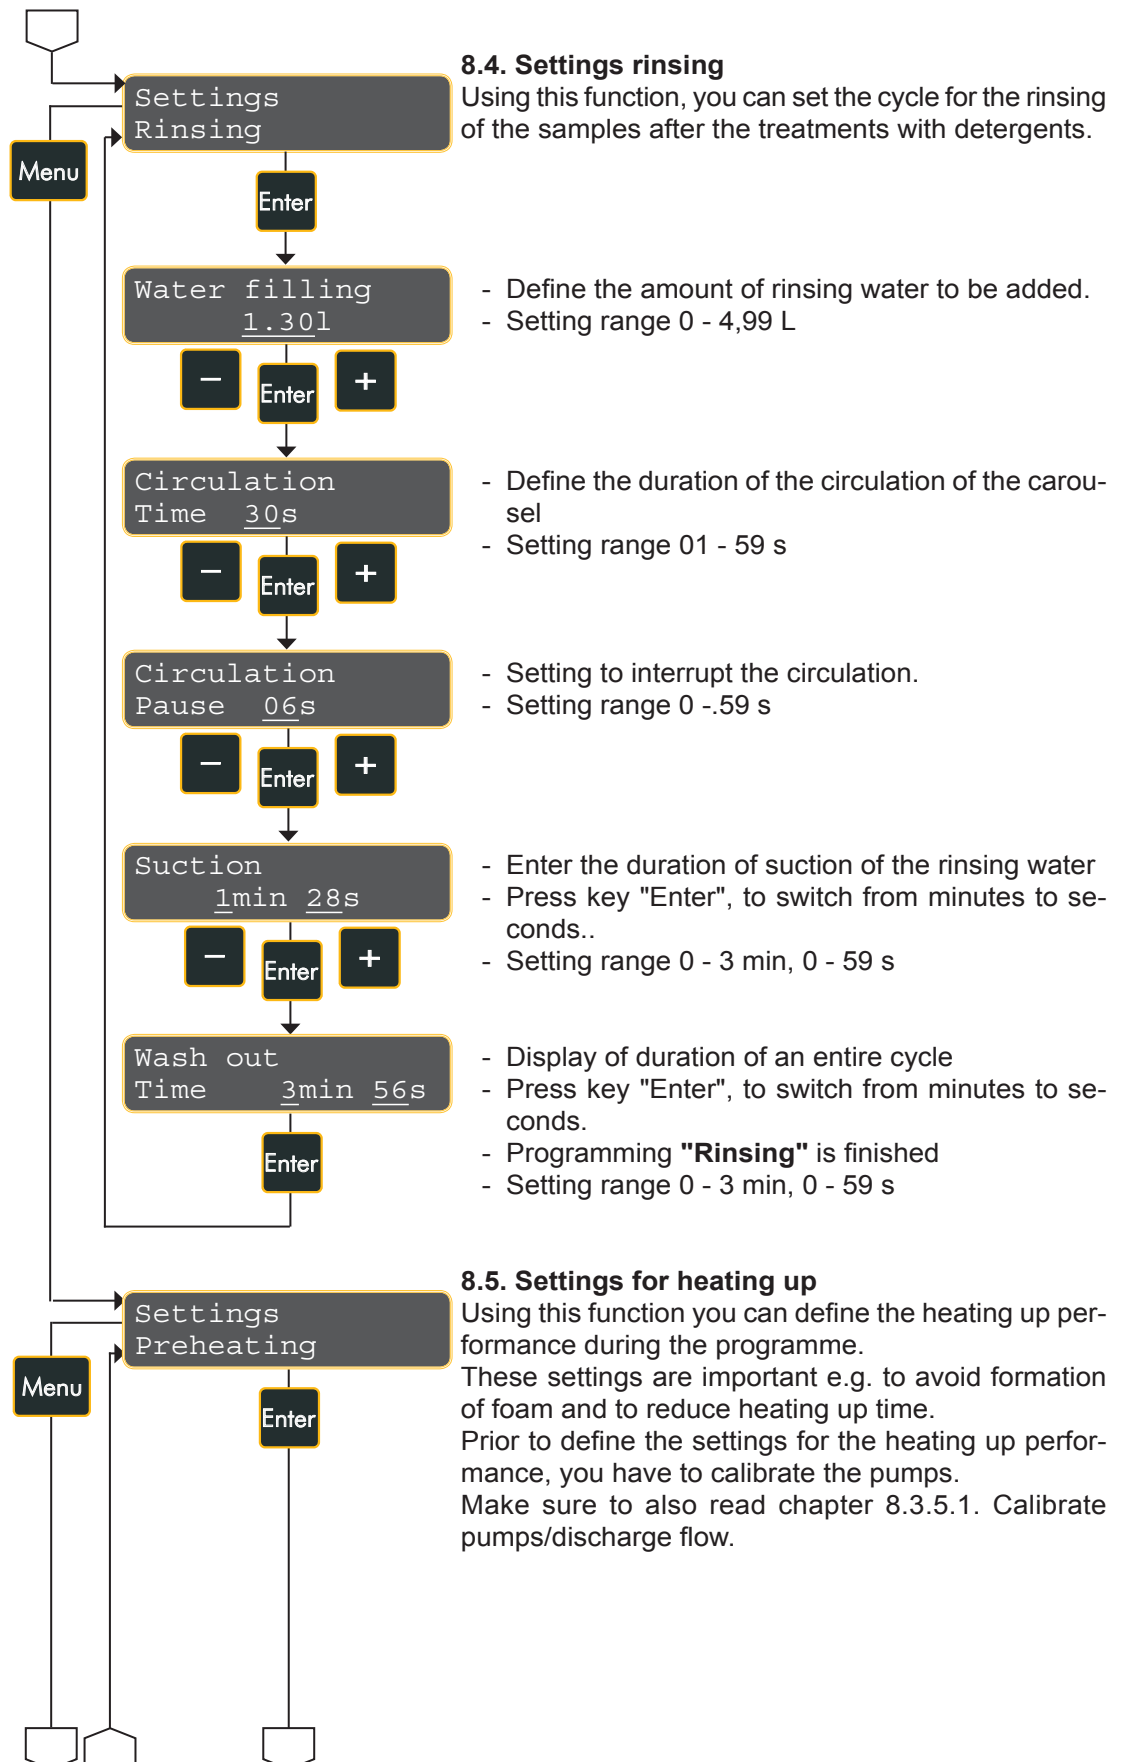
Settings
Rinsing

Menu

Enter

8.4. Settings rinsing
Using this function, you can set the cycle for the rinsing of the samples after the treatments with detergents.

Water filling
1.30l

−
Enter
+

- Define the amount of rinsing water to be added.
- Setting range 0 - 4,99 L

Circulation
Time 30s

−
Enter
+

- Define the duration of the circulation of the carousel
- Setting range 01 - 59 s

Circulation
Pause 06s

−
Enter
+

- Setting to interrupt the circulation.
- Setting range 0 -.59 s

Suction
1min 28s

−
Enter
+

- Enter the duration of suction of the rinsing water
- Press key "Enter", to switch from minutes to seconds..
- Setting range 0 - 3 min, 0 - 59 s

Wash out
Time 3min 56s

Enter

- Display of duration of an entire cycle
- Press key "Enter", to switch from minutes to seconds.
- Programming **"Rinsing"** is finished
- Setting range 0 - 3 min, 0 - 59 s

Settings
Preheating

Menu

Enter

8.5. Settings for heating up
Using this function you can define the heating up performance during the programme.
These settings are important e.g. to avoid formation of foam and to reduce heating up time.
Prior to define the settings for the heating up performance, you have to calibrate the pumps.
Make sure to also read chapter 8.3.5.1. Calibrate pumps/discharge flow.